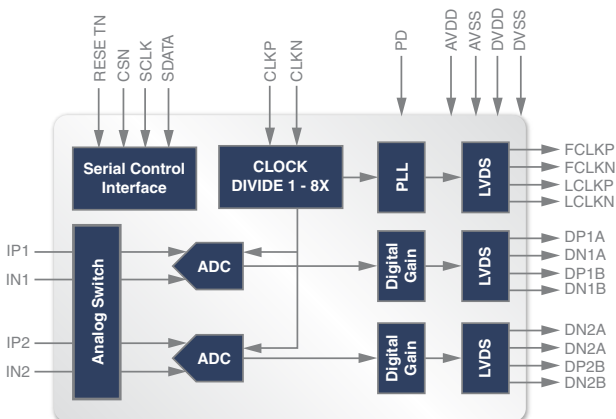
RESE TN
CSN
SCLK
SDATA
CLKP
CLKN
PD
AVDD
AVSS
DVDD
DVSS

Serial Control Interface
CLOCK DIVIDE 1 - 8X
PLL
LVDS
FCLKP
FCLKN
LCLKP
LCLKN

IP1
IN1
Analog Switch
ADC
Digital Gain
LVDS
DP1A
DN1A
DP1B
DN1B

IP2
IN2
ADC
Digital Gain
LVDS
DN2A
DN2A
DP2B
DN2B